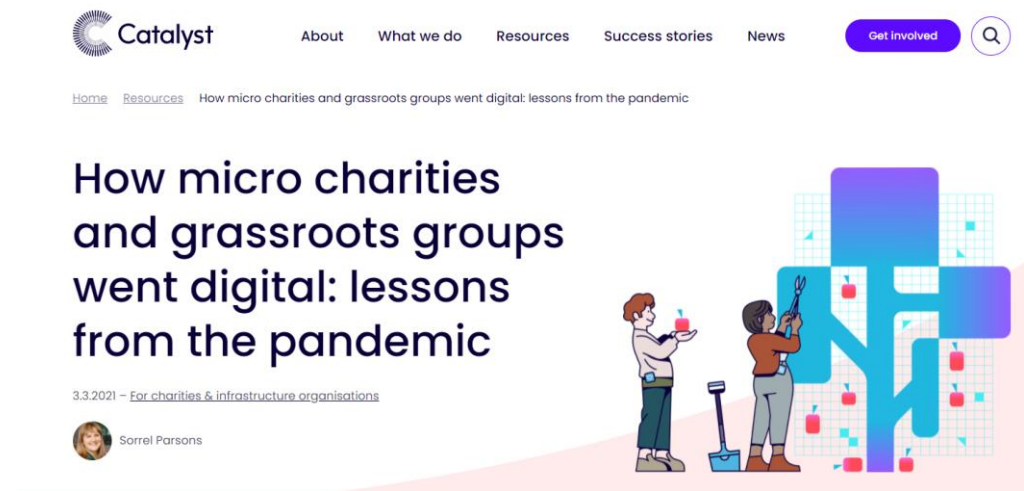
Catalyst

About What we do Resources Success stories News Get involved

Home Resources How micro charities and grassroots groups went digital: lessons from the pandemic

How micro charities and grassroots groups went digital: lessons from the pandemic

3.3.2021 – For charities & infrastructure organisations

Sorrel Parsons